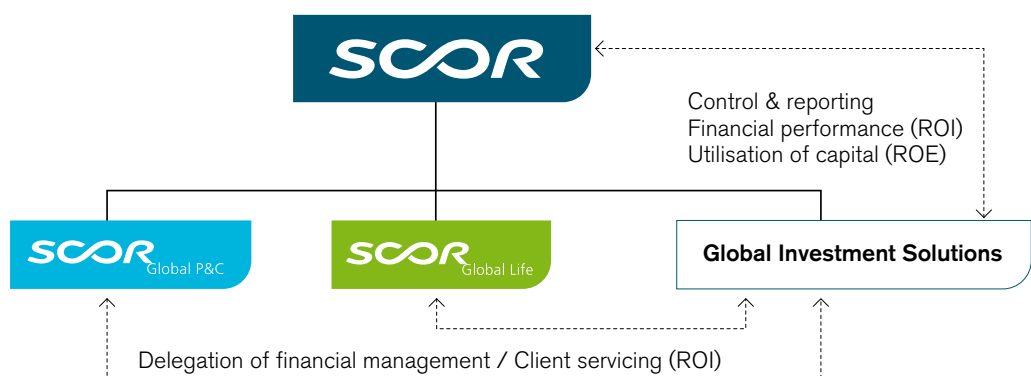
SCOR

Control & reporting
Financial performance (ROI)
Utilisation of capital (ROE)

SCOR Global P&C

SCOR Global Life

Global Investment Solutions

Delegation of financial management / Client servicing (ROI)